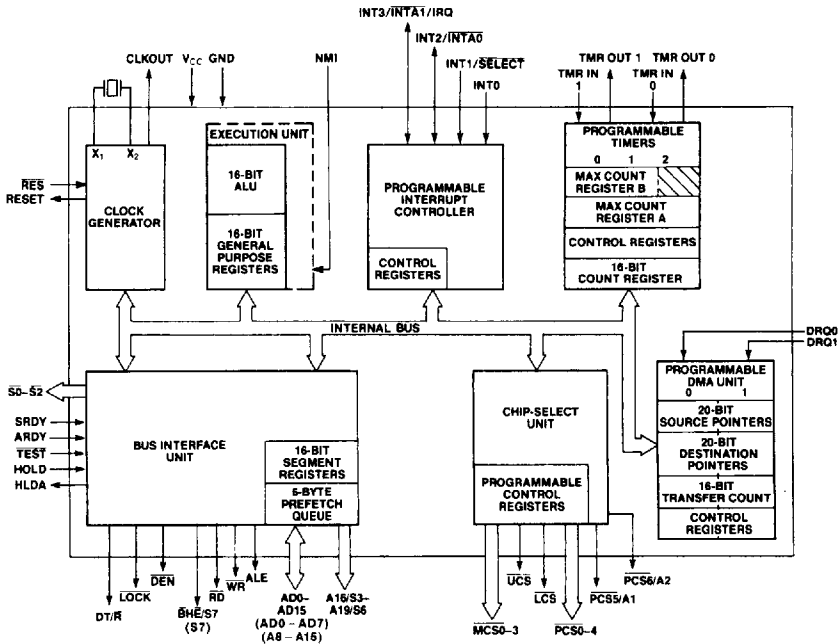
INT3/$\overline{INTA1}$/IRQ
INT2/$\overline{INTA0}$
INT1/$\overline{SELECT}$
INT0
CLKOUT
$V_{CC}$
GND
NMI
TMR OUT 1
TMR OUT 0
TMR IN 1
TMR IN 0
$X_1$
$X_2$
$\overline{RES}$
RESET
CLOCK GENERATOR
EXECUTION UNIT
16-BIT ALU
16-BIT GENERAL PURPOSE REGISTERS
PROGRAMMABLE INTERRUPT CONTROLLER
CONTROL REGISTERS
PROGRAMMABLE TIMERS
0 1 2
MAX COUNT REGISTER B
MAX COUNT REGISTER A
CONTROL REGISTERS
16-BIT COUNT REGISTER
INTERNAL BUS
DRQ0
DRQ1
PROGRAMMABLE DMA UNIT
0 1
20-BIT SOURCE POINTERS
20-BIT DESTINATION POINTERS
16-BIT TRANSFER COUNT
CONTROL REGISTERS
$\overline{S0}$–$\overline{S2}$
SRDY
ARDY
$\overline{TEST}$
HOLD
HLDA
BUS INTERFACE UNIT
16-BIT SEGMENT REGISTERS
6-BYTE PREFETCH QUEUE
CHIP-SELECT UNIT
PROGRAMMABLE CONTROL REGISTERS
DT/$\overline{R}$
$\overline{LOCK}$
$\overline{DEN}$
$\overline{RD}$
$\overline{WR}$
ALE
$\overline{BHE}$/S7
(S7)
AD0–AD15
(AD0 – AD7)
(A8 – A15)
A16/S3–A19/S6
$\overline{MCS0-3}$
$\overline{UCS}$
$\overline{LCS}$
$\overline{PCS0-4}$
$\overline{PCS5}$/A1
$\overline{PCS6}$/A2